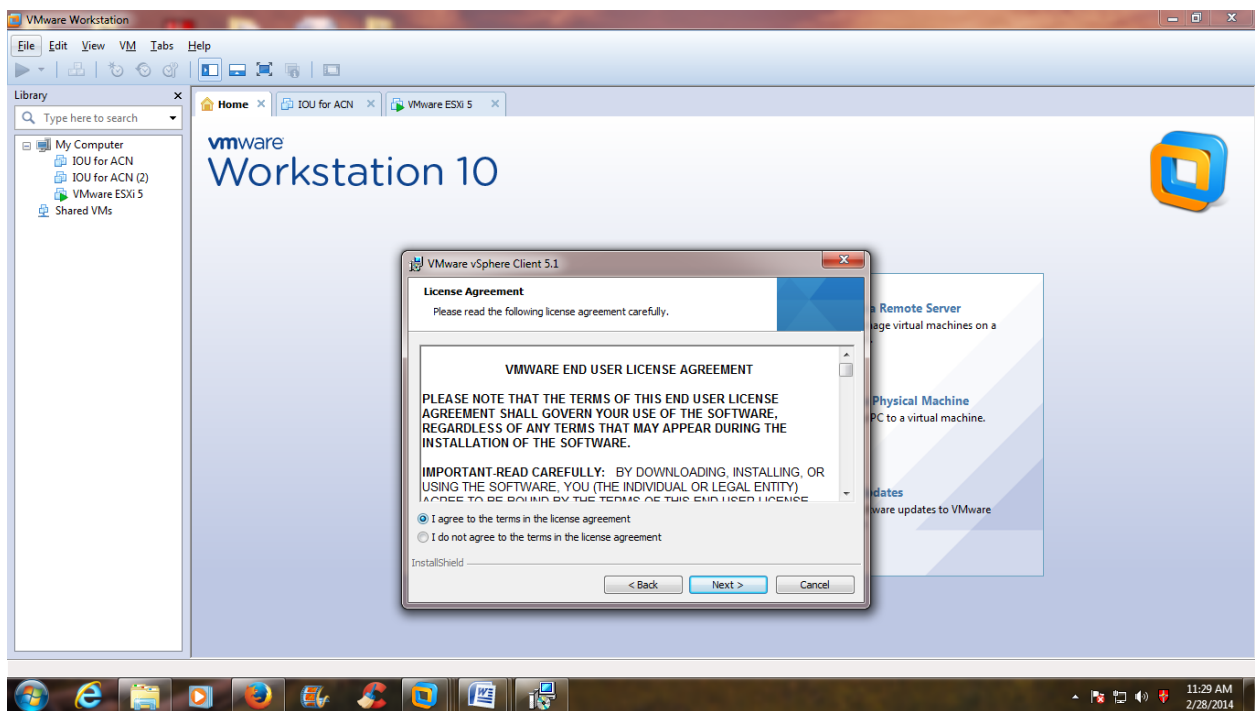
VMware Workstation

File Edit View VM Tabs Help

Library

Type here to search

My Computer
IOU for ACN
IOU for ACN (2)
VMware ESXi 5
Shared VMs

Home
IOU for ACN
VMware ESXi 5

vmware
Workstation 10

VMware vSphere Client 5.1

License Agreement
Please read the following license agreement carefully.

VMWARE END USER LICENSE AGREEMENT

PLEASE NOTE THAT THE TERMS OF THIS END USER LICENSE AGREEMENT SHALL GOVERN YOUR USE OF THE SOFTWARE, REGARDLESS OF ANY TERMS THAT MAY APPEAR DURING THE INSTALLATION OF THE SOFTWARE.

IMPORTANT-READ CAREFULLY: BY DOWNLOADING, INSTALLING, OR USING THE SOFTWARE, YOU (THE INDIVIDUAL OR LEGAL ENTITY) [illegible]

I agree to the terms in the license agreement
I do not agree to the terms in the license agreement

InstallShield

< Back
Next >
Cancel

a Remote Server
age virtual machines on a

Physical Machine
PC to a virtual machine.

dates
ware updates to VMware

11:29 AM
2/28/2014